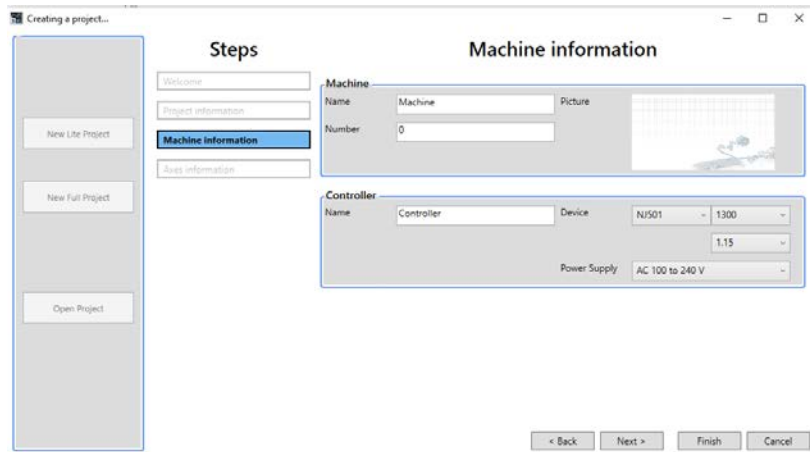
Creating a project...

New Lite Project

New Full Project

Open Project

Steps

Welcome

Project information

Machine information

Axes information

Machine information

Machine

Name Machine

Number 0

Picture

Controller

Name Controller

Device NJ501 1300

1.15

Power Supply AC 100 to 240 V

< Back Next > Finish Cancel